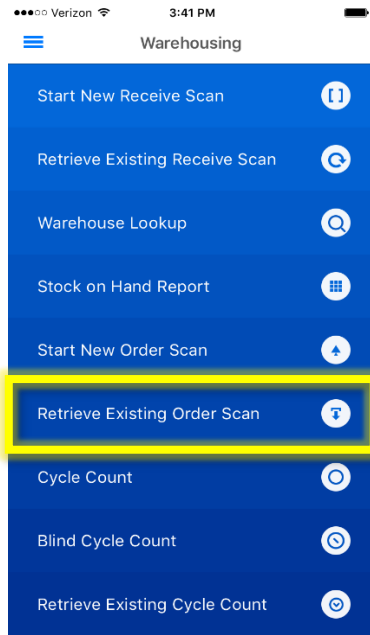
●●●○○ Verizon 3:41 PM

Warehousing

Start New Receive Scan

Retrieve Existing Receive Scan

Warehouse Lookup

Stock on Hand Report

Start New Order Scan

Retrieve Existing Order Scan

Cycle Count

Blind Cycle Count

Retrieve Existing Cycle Count